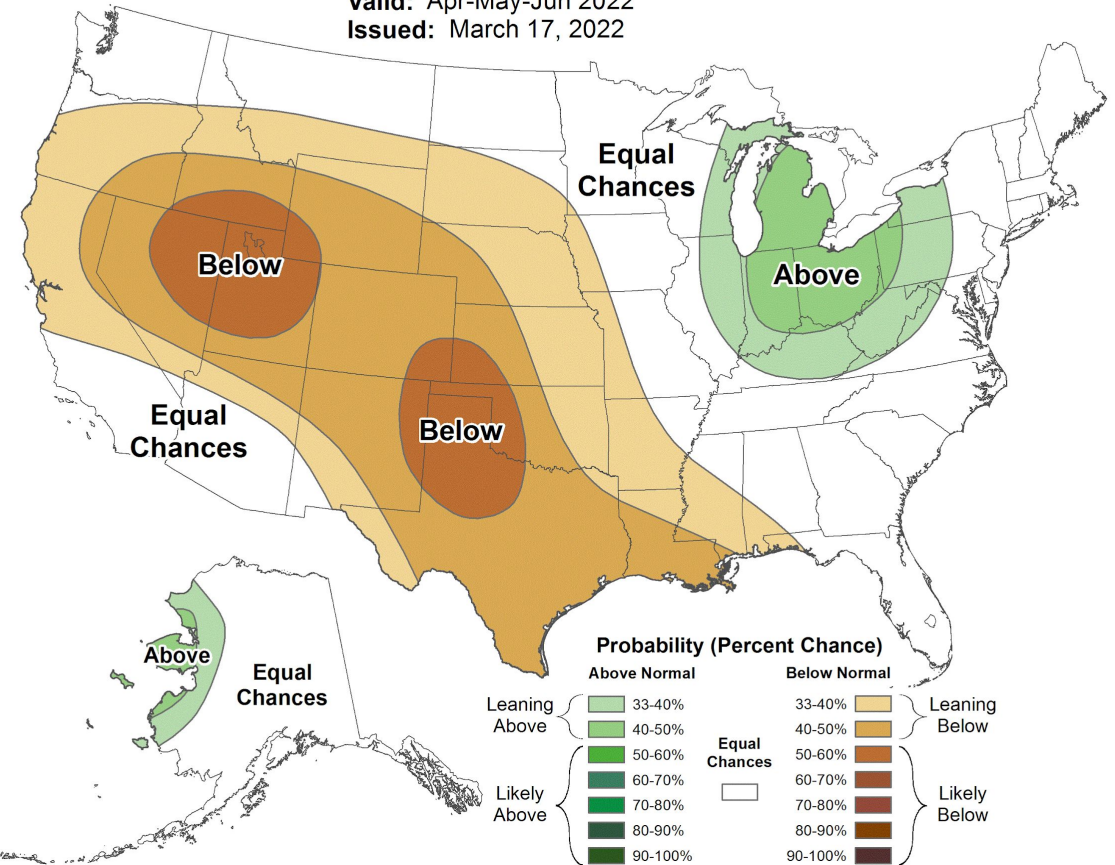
Valid: Apr-May-Jun 2022
Issued: March 17, 2022

Equal Chances

Below

Above

Below

Equal Chances

Above

Equal Chances

Probability (Percent Chance)

Above Normal

Below Normal

Leaning Above

33-40%

40-50%

Likely Above

50-60%

60-70%

70-80%

80-90%

90-100%

Equal Chances

33-40%

40-50%

50-60%

60-70%

70-80%

80-90%

90-100%

Leaning Below

Likely Below